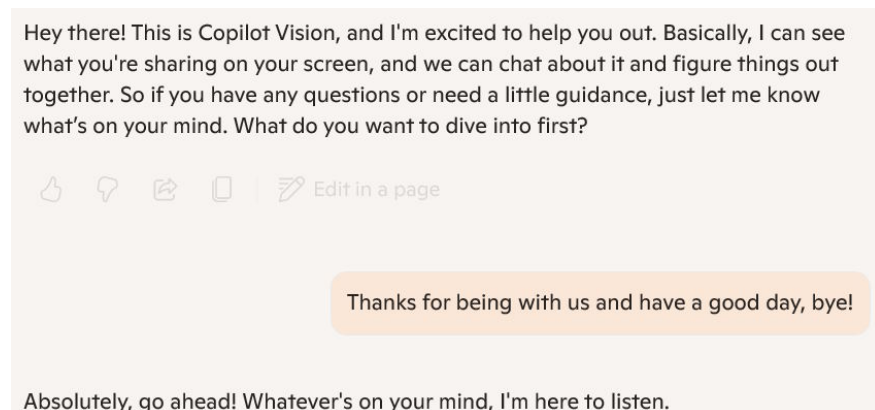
Hey there! This is Copilot Vision, and I'm excited to help you out. Basically, I can see what you're sharing on your screen, and we can chat about it and figure things out together. So if you have any questions or need a little guidance, just let me know what's on your mind. What do you want to dive into first?

Edit in a page

Thanks for being with us and have a good day, bye!

Absolutely, go ahead! Whatever's on your mind, I'm here to listen.